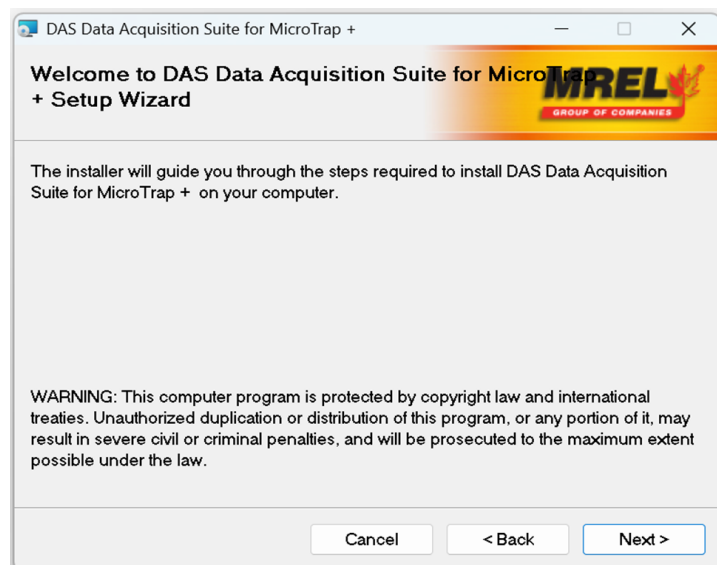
DAS Data Acquisition Suite for MicroTrap +

Welcome to DAS Data Acquisition Suite for MicroTrap + Setup Wizard

MREL
GROUP OF COMPANIES

The installer will guide you through the steps required to install DAS Data Acquisition Suite for MicroTrap + on your computer.

WARNING: This computer program is protected by copyright law and international treaties. Unauthorized duplication or distribution of this program, or any portion of it, may result in severe civil or criminal penalties, and will be prosecuted to the maximum extent possible under the law.

Cancel
< Back
Next >